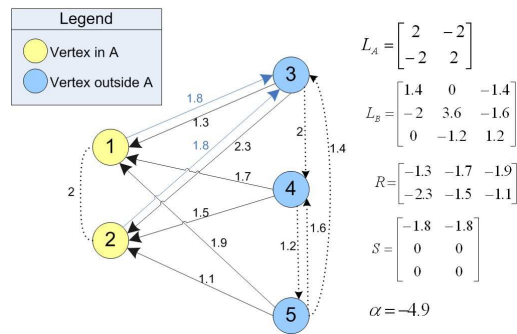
Legend

Vertex in A

Vertex outside A

1.8

1.3

1.8

2.3

1

2

3

4

5

2

1.7

1.5

1.9

1.1

2

1.4

1.2

1.6

$L_A = \begin{bmatrix} 2 & -2 \\ -2 & 2 \end{bmatrix}$

$L_B = \begin{bmatrix} 1.4 & 0 & -1.4 \\ -2 & 3.6 & -1.6 \\ 0 & -1.2 & 1.2 \end{bmatrix}$

$R = \begin{bmatrix} -1.3 & -1.7 & -1.9 \\ -2.3 & -1.5 & -1.1 \end{bmatrix}$

$S = \begin{bmatrix} -1.8 & -1.8 \\ 0 & 0 \\ 0 & 0 \end{bmatrix}$

$\alpha = -4.9$